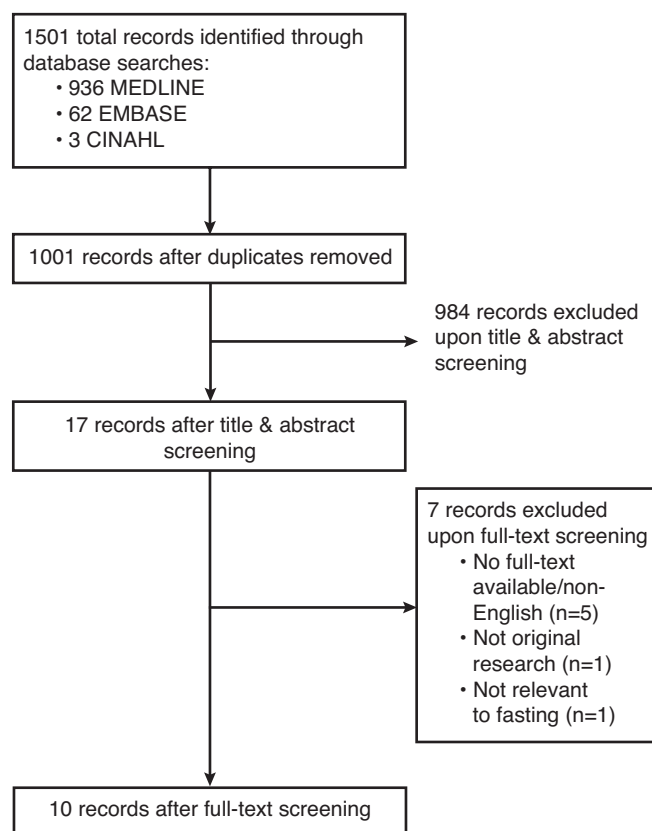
1501 total records identified through database searches:
• 936 MEDLINE
• 62 EMBASE
• 3 CINAHL

1001 records after duplicates removed

984 records excluded upon title & abstract screening

17 records after title & abstract screening

7 records excluded upon full-text screening
• No full-text available/non-English (n=5)
• Not original research (n=1)
• Not relevant to fasting (n=1)

10 records after full-text screening